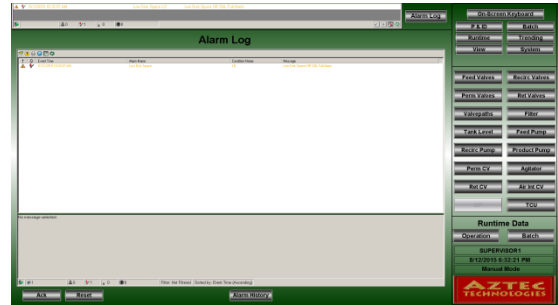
Alarm Log

On-Screen Keyboard

P & ID

Alarm

Runtime

Trending

View

System

Alarm Log

| | | Event Time | Alarm Name | Condition Name | Message |
|---|---|---|---|---|---|
| | | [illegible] | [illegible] | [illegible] | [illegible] |

No message selected

Filter: Not Filtered Sorted by: Event Time (Ascending)

Feed Valves

Recirc Valves

Perm Valves

Ret Valves

Valvepaths

Filter

Tank Level

Feed Pump

Recirc Pump

Product Pump

Perm CV

Agitator

Ret CV

Air Inl CV

TCU

Runtime Data

Operation

Batch

SUPERVISOR1

8/12/2015 6:32:21 PM

Manual Mode

Ack

Reset

Alarm History

AZTEC TECHNOLOGIES